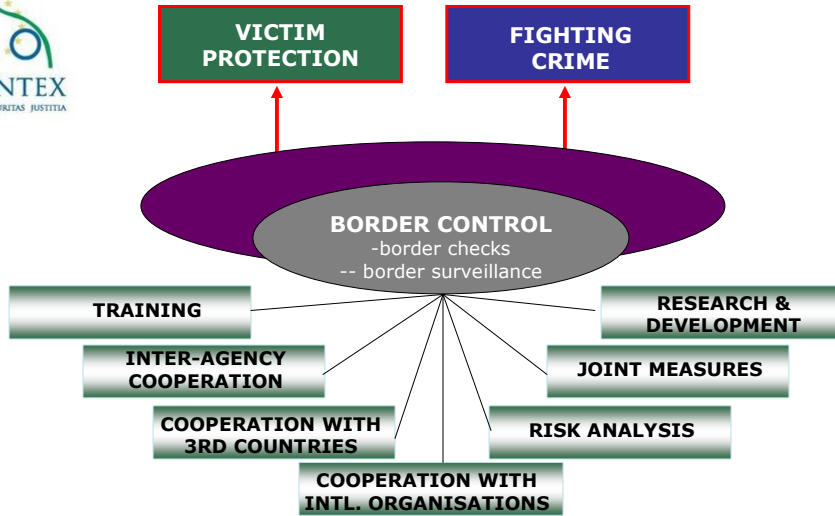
NTEX
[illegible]RITAS JUSTITIA

VICTIM PROTECTION

FIGHTING CRIME

BORDER CONTROL
-border checks
-- border surveillance

TRAINING

RESEARCH & DEVELOPMENT

INTER-AGENCY COOPERATION

JOINT MEASURES

COOPERATION WITH 3RD COUNTRIES

RISK ANALYSIS

COOPERATION WITH INTL. ORGANISATIONS